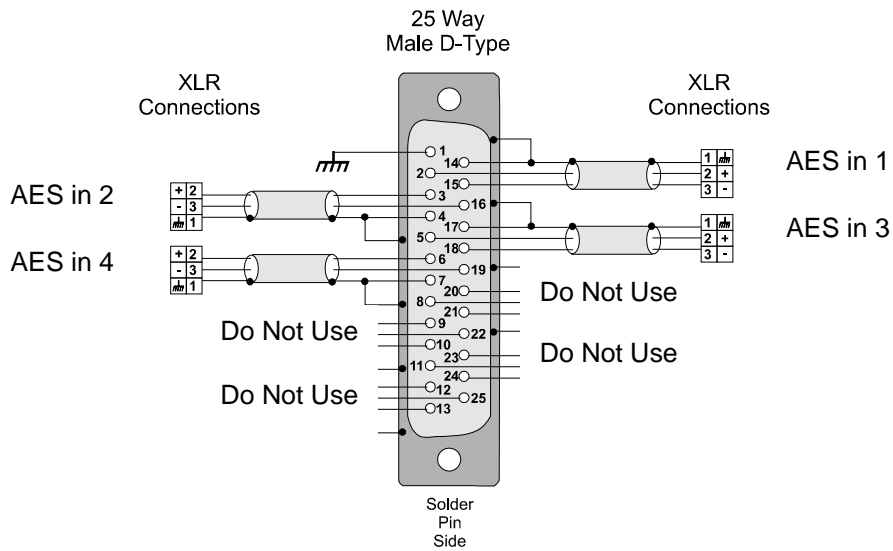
25 Way
Male D-Type

XLR
Connections

XLR
Connections

AES in 1

AES in 2

AES in 3

AES in 4

+ 2
- 3
1

+ 2
- 3
1

1
2 +
3 -

1
2 +
3 -

1
14
2
15
3
16
4
17
5
18
6
19
7
20
8
21
9
22
10
23
11
24
12
25
13

Do Not Use

Do Not Use

Do Not Use

Do Not Use

Solder
Pin
Side